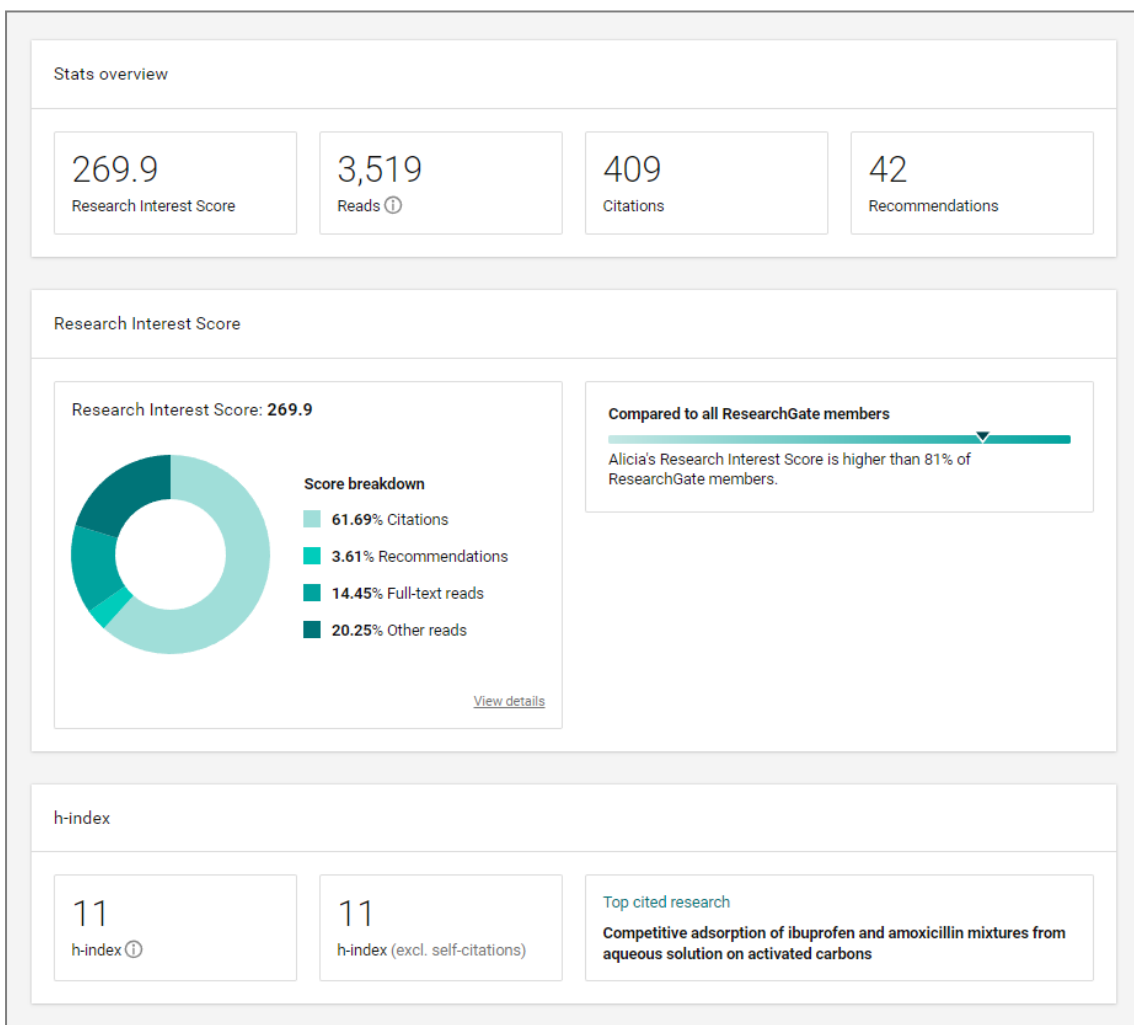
Stats overview

269.9
Research Interest Score

3,519
Reads ⓘ

409
Citations

42
Recommendations

Research Interest Score

Research Interest Score: **269.9**

**Score breakdown**

**61.69%** Citations

**3.61%** Recommendations

**14.45%** Full-text reads

**20.25%** Other reads

View details

**Compared to all ResearchGate members**

Alicia's Research Interest Score is higher than 81% of ResearchGate members.

h-index

11
h-index ⓘ

11
h-index (excl. self-citations)

Top cited research

**Competitive adsorption of ibuprofen and amoxicillin mixtures from aqueous solution on activated carbons**